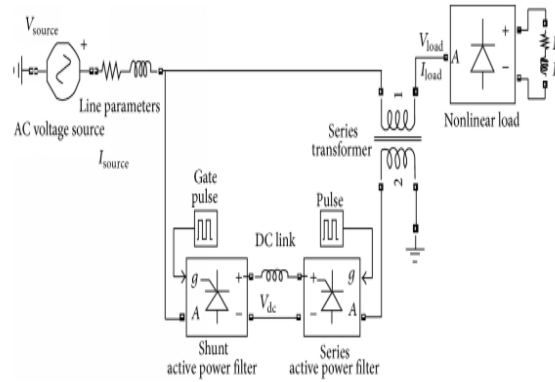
$V_{\text{source}}$
+
Line parameters
AC voltage source
$I_{\text{source}}$
$V_{\text{load}}$
$I_{\text{load}}$
A
+
−
Nonlinear load
1
Series transformer
2
Gate pulse
Pulse
DC link
g
A
+
−
$V_{\text{dc}}$
+
−
g
A
Shunt active power filter
Series active power filter
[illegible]
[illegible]